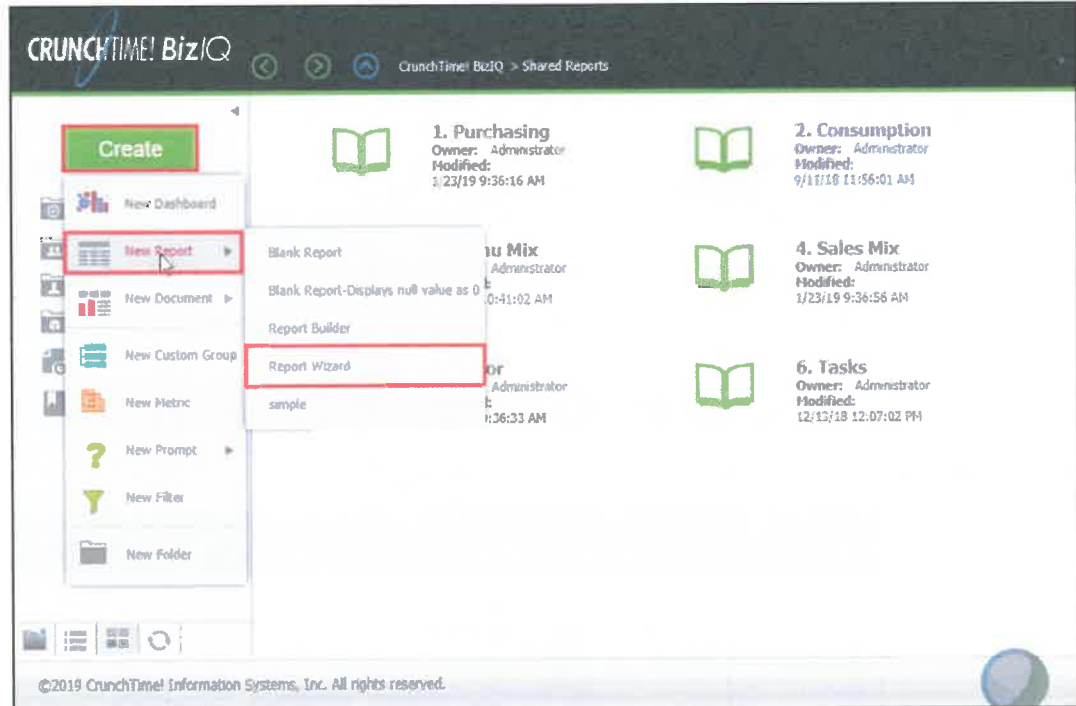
CRUNCHTIME! BizIQ

CrunchTime! BizIQ > Shared Reports

Create

New Dashboard

New Report

New Document

New Custom Group

New Metric

New Prompt

New Filter

New Folder

Blank Report

Blank Report-Displays null value as 0

Report Builder

Report Wizard

simple

1. Purchasing
Owner: Administrator
Modified:
1/23/19 9:36:16 AM

2. Consumption
Owner: Administrator
Modified:
9/11/18 11:56:01 AM

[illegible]u Mix
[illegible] Administrator
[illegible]
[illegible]0:41:02 AM

4. Sales Mix
Owner: Administrator
Modified:
1/23/19 9:36:56 AM

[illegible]or
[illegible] Administrator
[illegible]
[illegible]:36:33 AM

6. Tasks
Owner: Administrator
Modified:
12/13/18 12:07:02 PM

©2019 CrunchTime! Information Systems, Inc. All rights reserved.